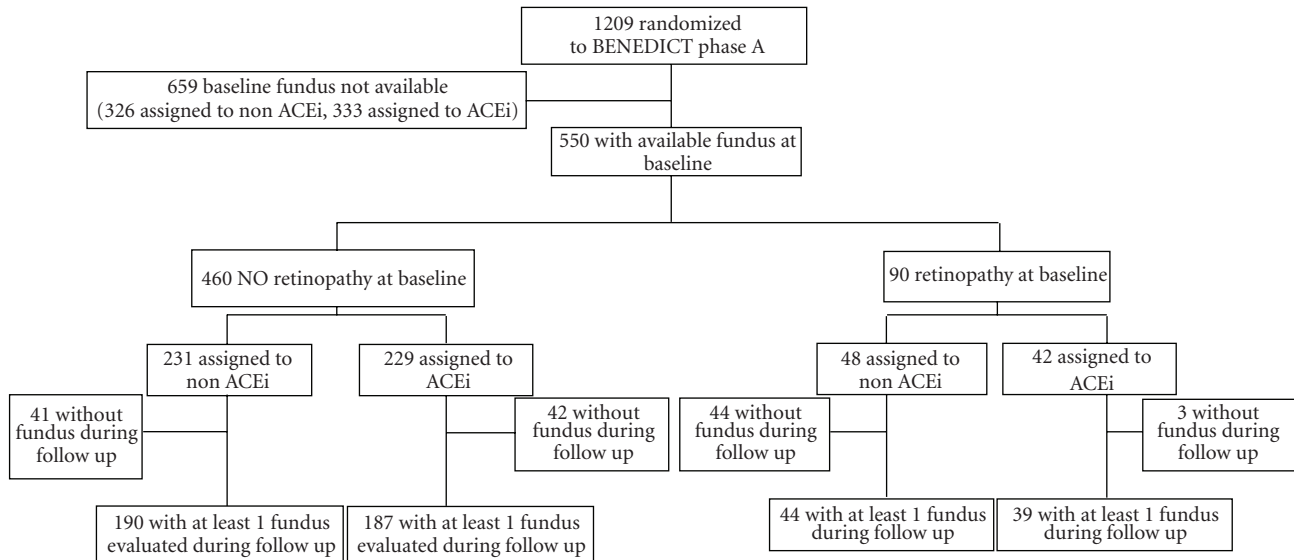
1209 randomized to BENEDICT phase A

659 baseline fundus not available (326 assigned to non ACEi, 333 assigned to ACEi)

550 with available fundus at baseline

460 NO retinopathy at baseline

90 retinopathy at baseline

231 assigned to non ACEi

229 assigned to ACEi

48 assigned to non ACEi

42 assigned to ACEi

41 without fundus during follow up

42 without fundus during follow up

44 without fundus during follow up

3 without fundus during follow up

190 with at least 1 fundus evaluated during follow up

187 with at least 1 fundus evaluated during follow up

44 with at least 1 fundus during follow up

39 with at least 1 fundus during follow up